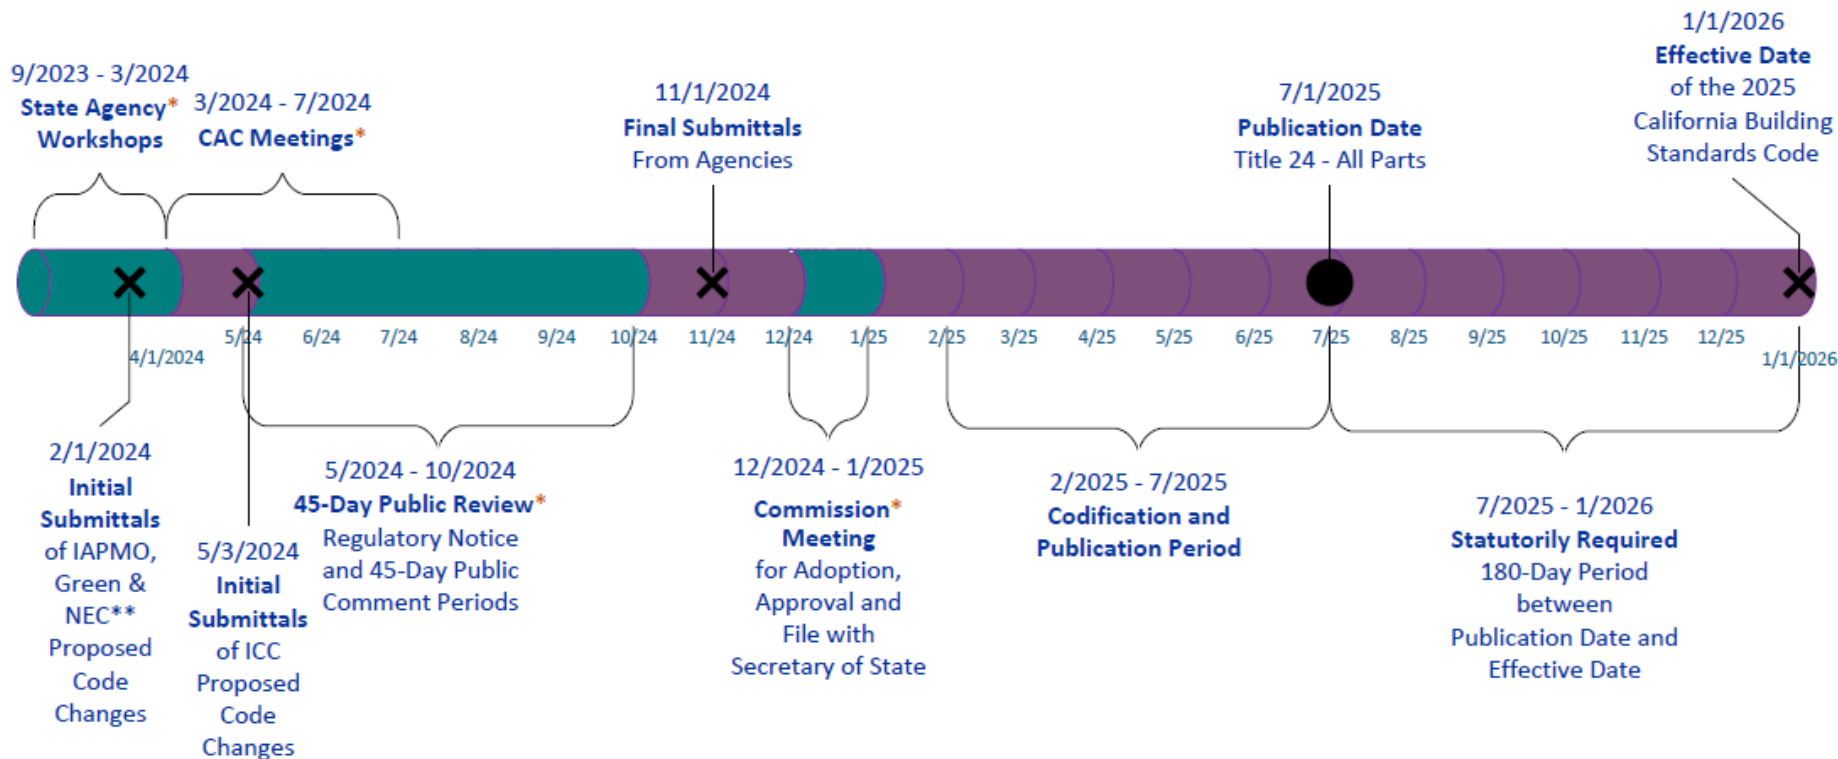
9/2023 - 3/2024
State Agency* Workshops

3/2024 - 7/2024
CAC Meetings*

11/1/2024
Final Submittals
From Agencies

7/1/2025
Publication Date
Title 24 - All Parts

1/1/2026
Effective Date
of the 2025
California Building
Standards Code

4/1/2024 5/24 6/24 7/24 8/24 9/24 10/24 11/24 12/24 1/25 2/25 3/25 4/25 5/25 6/25 7/25 8/25 9/25 10/25 11/25 12/25 1/1/2026

2/1/2024
Initial Submittals of IAPMO, Green & NEC** Proposed Code Changes

5/3/2024
Initial Submittals of ICC Proposed Code Changes

5/2024 - 10/2024
45-Day Public Review*
Regulatory Notice and 45-Day Public Comment Periods

12/2024 - 1/2025
Commission* Meeting
for Adoption, Approval and File with Secretary of State

2/2025 - 7/2025
Codification and Publication Period

7/2025 - 1/2026
Statutorily Required
180-Day Period between Publication Date and Effective Date